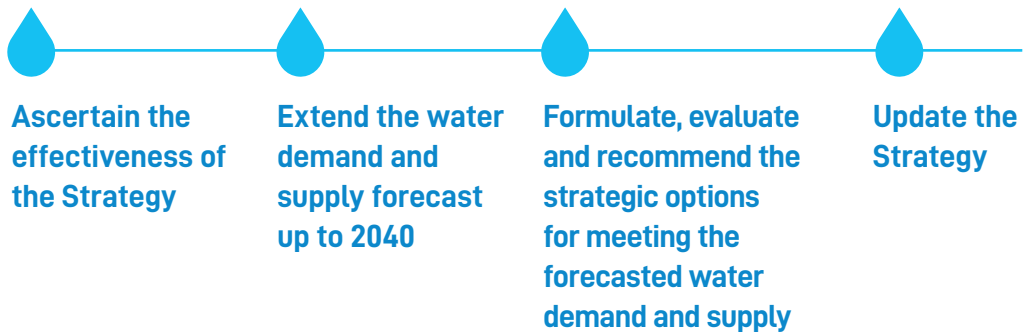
Ascertain the effectiveness of the Strategy

Extend the water demand and supply forecast up to 2040

Formulate, evaluate and recommend the strategic options for meeting the forecasted water demand and supply

Update the Strategy